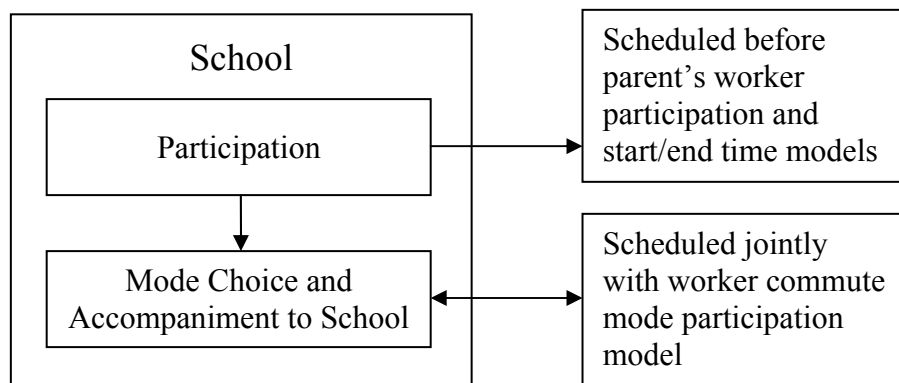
School

Participation

Mode Choice and Accompaniment to School

Scheduled before parent's worker participation and start/end time models

Scheduled jointly with worker commute mode participation model